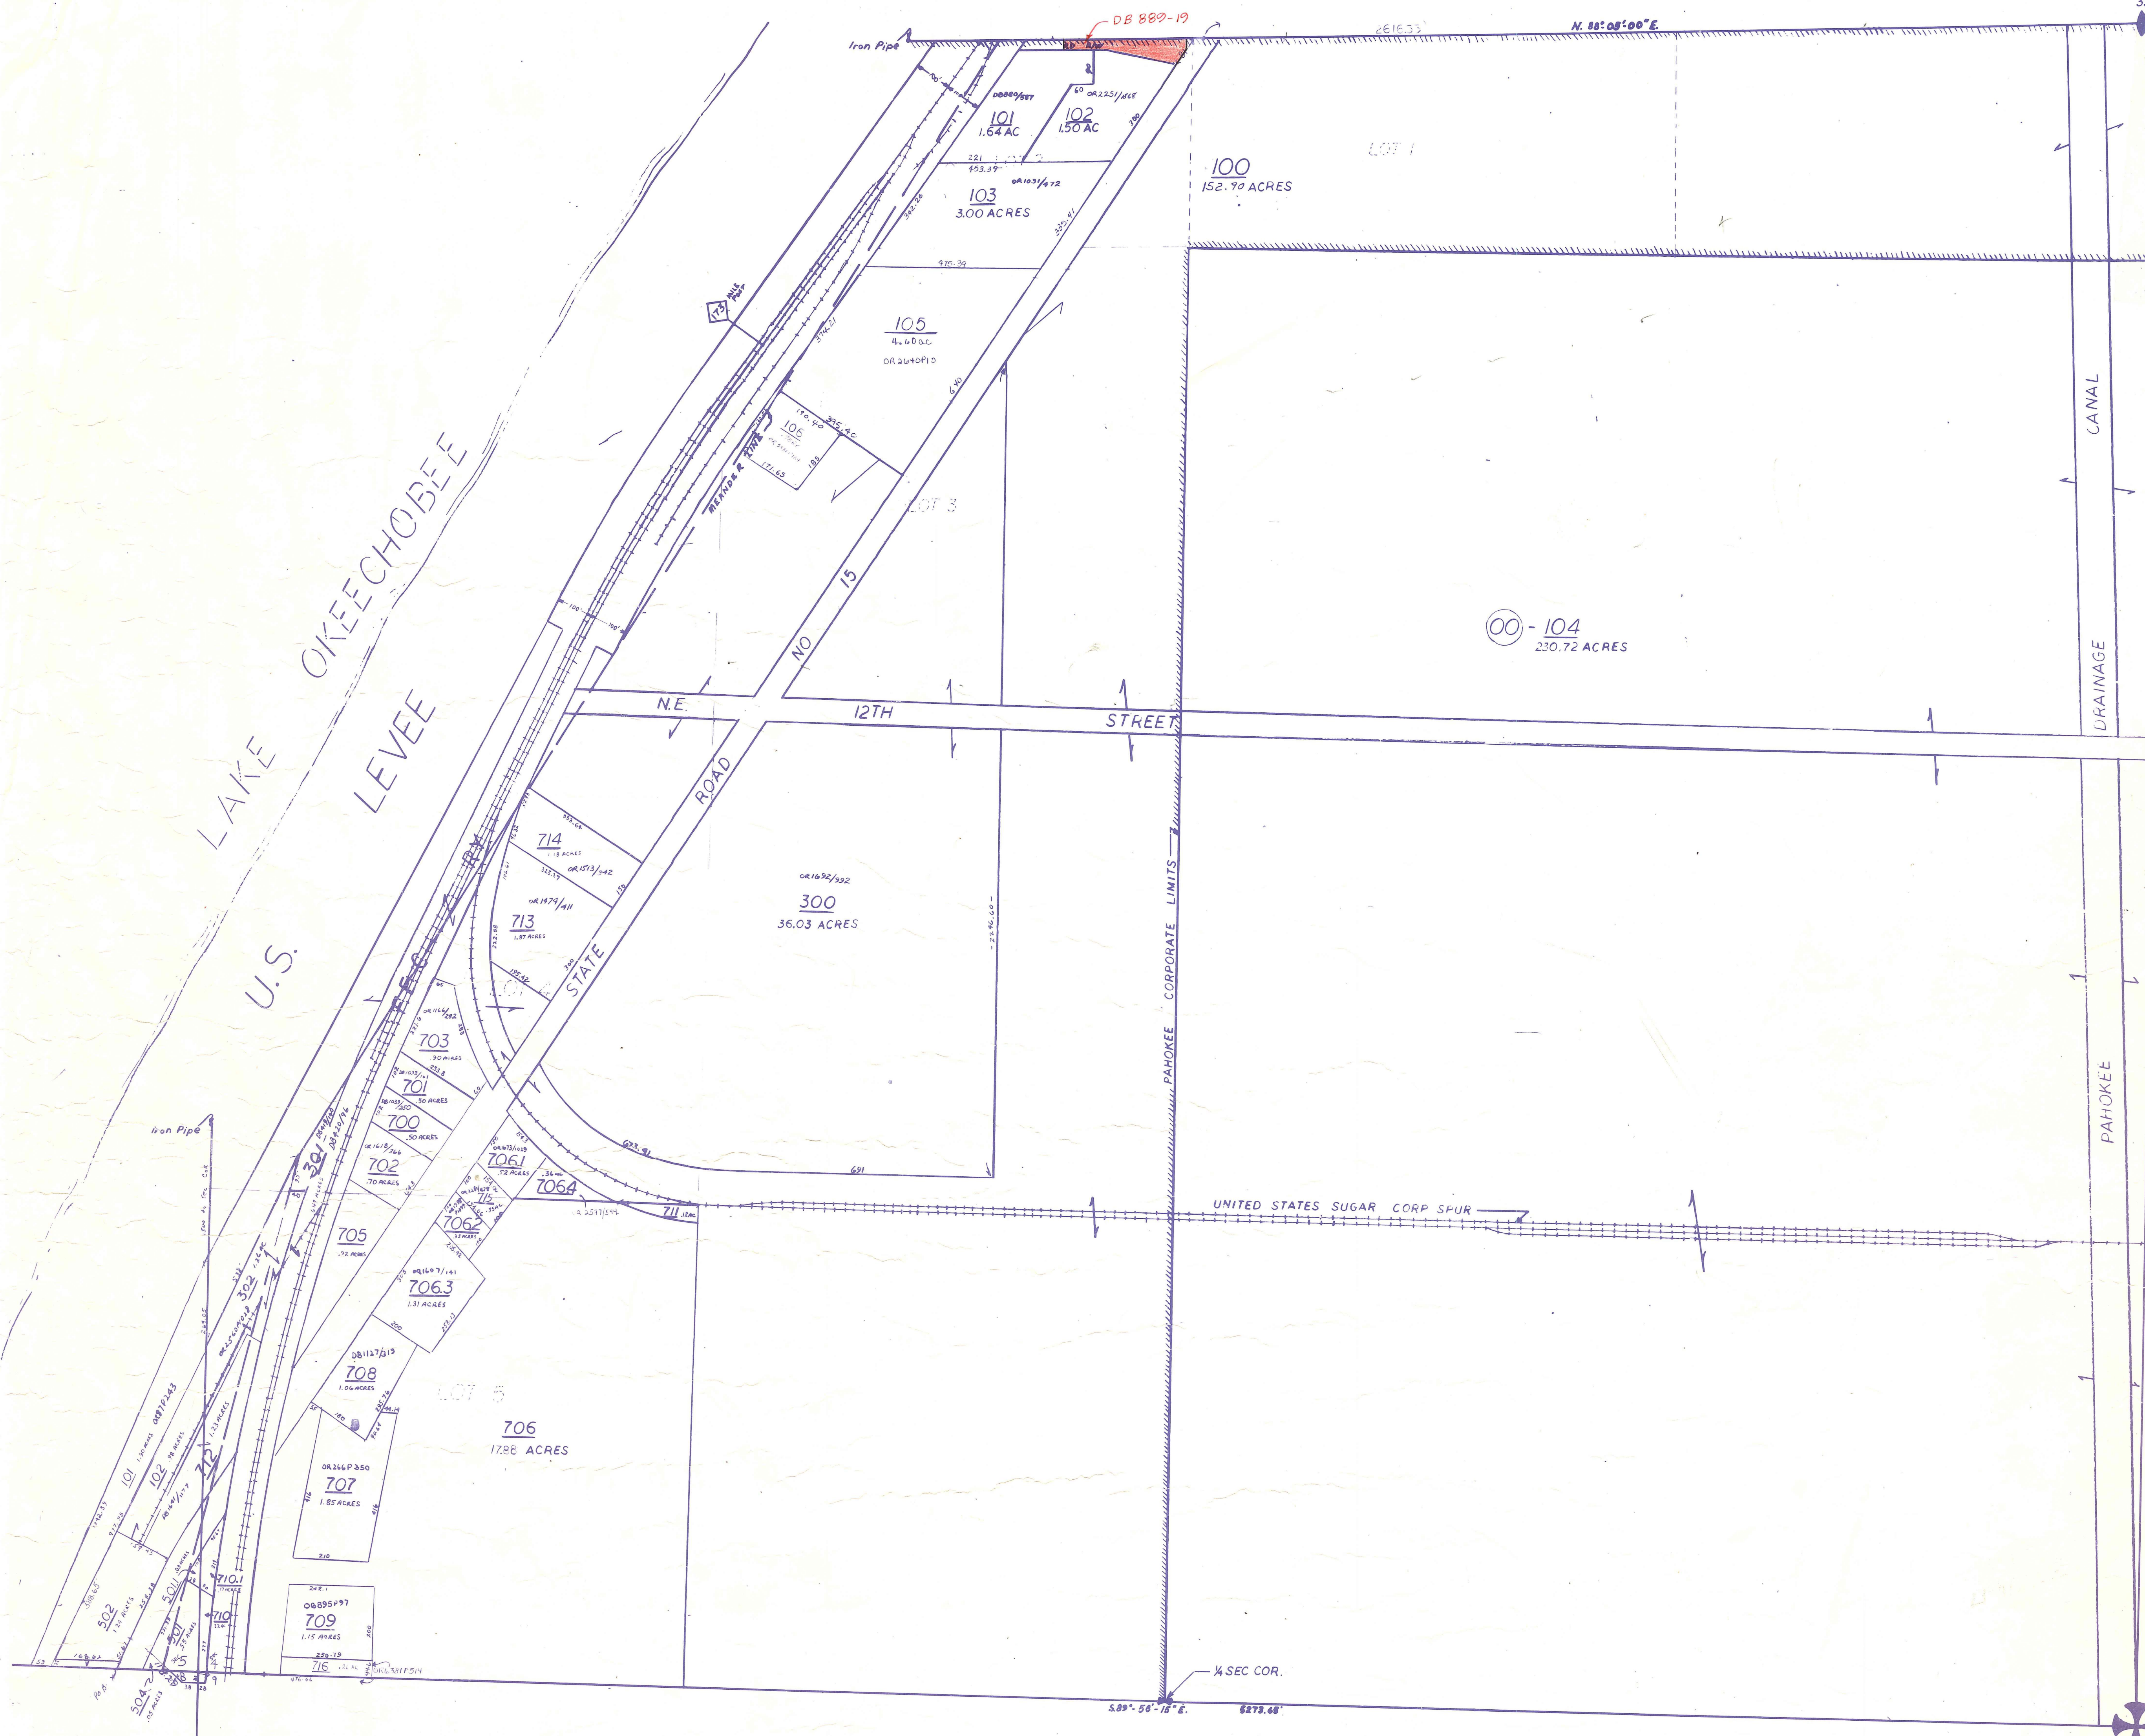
DB 889-19
Iron Pipe
2616.33
N. 88° 05' 00" E.
DB889/557
60 OR2251/868
101
1.64 AC
102
1.50 AC
221
453.39
LOT 2
OR1031/472
103
3.00 ACRES
100
152.90 ACRES
LOT 1
375.39
173 MILE POST
105
4.60ac
OR2640P10
170.40
395.40
106
171.65
LOT 3
LAKE OKEECHOBEE
U.S. LEVEE
STATE ROAD NO 15
00 - 104
230.72 ACRES
N.E. 12TH STREET
CANAL
DRAINAGE
714
1.18 ACRES
OR1513/342
OR1479/411
713
1.87 ACRES
OR1692/992
300
36.03 ACRES
PAHOKEE CORPORATE LIMITS
OR1166/282
703
.30 ACRES
701
.50 ACRES
700
.50 ACRES
OR1618/766
702
.70 ACRES
7061
.52 ACRES
7064
.34 ac
711
7062
705
.92 ACRES
7063
1.31 ACRES
Iron Pipe
301
302
UNITED STATES SUGAR CORP SPUR
PAHOKEE
DB1127/215
708
1.06 ACRES
LOT 5
706
17.88 ACRES
OR246P350
707
1.85 ACRES
101
102
502
5011
501
710.1
710
DB895P97
709
1.15 ACRES
716
504
P.O.B.
¼ SEC COR.
S.89°-56'-15" E.
5273.68